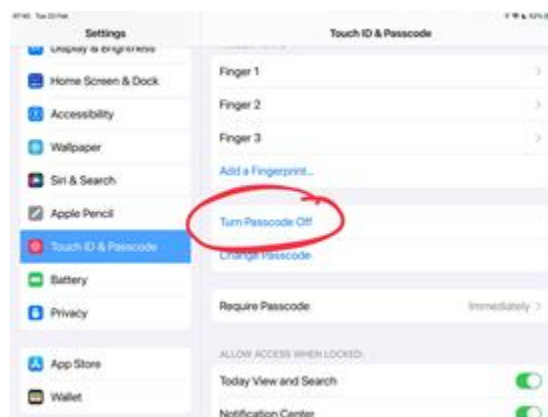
Settings

Display & Brightness

Home Screen & Dock

Accessibility

Wallpaper

Siri & Search

Apple Pencil

Touch ID & Passcode

Battery

Privacy

App Store

Wallet

Touch ID & Passcode

Finger 1

Finger 2

Finger 3

Add a Fingerprint...

Turn Passcode Off

Change Passcode

Require Passcode Immediately

ALLOW ACCESS WHEN LOCKED:

Today View and Search

Notification Center